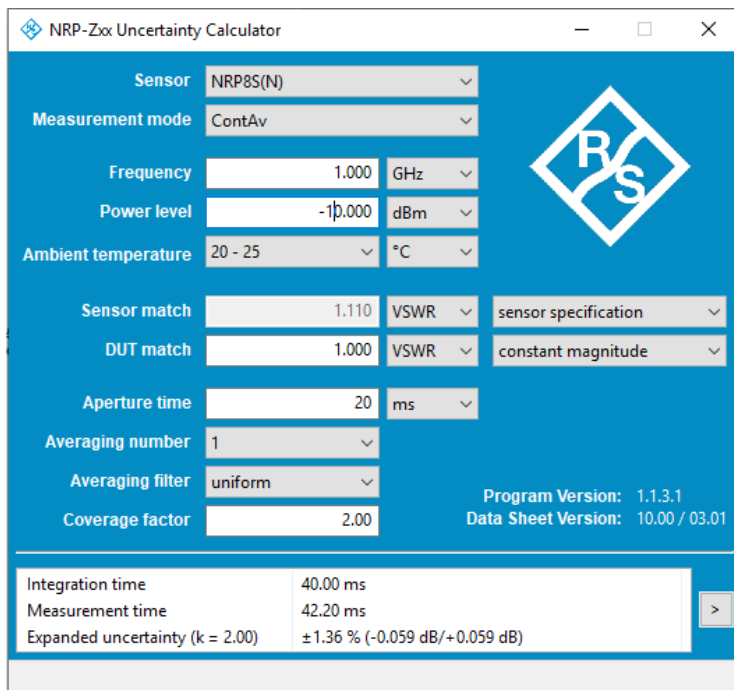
NRP-Zxx Uncertainty Calculator

Sensor NRP8S(N)
Measurement mode ContAv

Frequency 1.000 GHz
Power level -10.000 dBm
Ambient temperature 20 - 25 °C

Sensor match 1.110 VSWR sensor specification
DUT match 1.000 VSWR constant magnitude

Aperture time 20 ms
Averaging number 1
Averaging filter uniform
Coverage factor 2.00

Program Version: 1.1.3.1
Data Sheet Version: 10.00 / 03.01

| | |
|---|---|
| Integration time | 40.00 ms |
| Measurement time | 42.20 ms |
| Expanded uncertainty (k = 2.00) | ±1.36 % (-0.059 dB/+0.059 dB) |

>